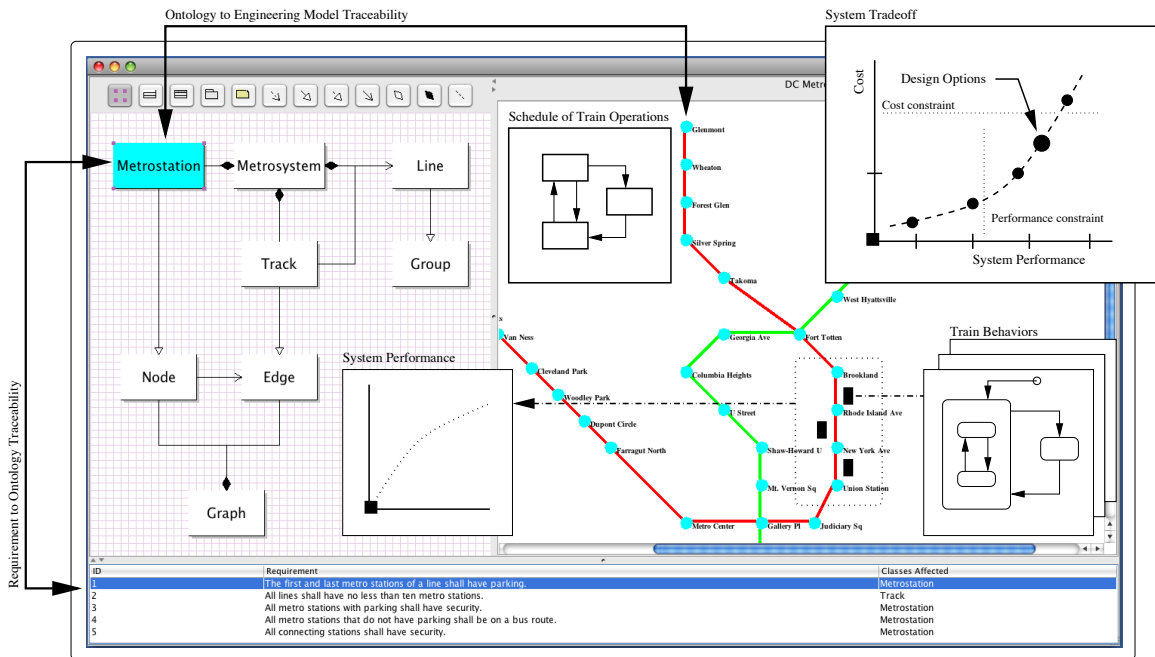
Ontology to Engineering Model Traceability

System Tradeoff

Cost

Design Options

Cost constraint

Performance constraint

System Performance

DC Metro

Metrostation

Metrosystem

Line

Track

Group

Node

Edge

Graph

Schedule of Train Operations

Glenmont

Wheaton

Forest Glen

Silver Spring

Takoma

West Hyattsville

Fort Totten

Georgia Ave

Van Ness

Cleveland Park

Woodley Park

Dupont Circle

Farragut North

Columbia Heights

U Street

Shaw-Howard U

Mt. Vernon Sq

Metro Center

Gallery Pl

Judiciary Sq

Union Station

New York Ave

Rhode Island Ave

Brookland

System Performance

Train Behaviors

Requirement to Ontology Traceability

| ID | Requirement | Classes Affected |
|---|---|---|
| 1 | The first and last metro stations of a line shall have parking. | Metrostation |
| 2 | All lines shall have no less than ten metro stations. | Track |
| 3 | All metro stations with parking shall have security. | Metrostation |
| 4 | All metro stations that do not have parking shall be on a bus route. | Metrostation |
| 5 | All connecting stations shall have security. | Metrostation |